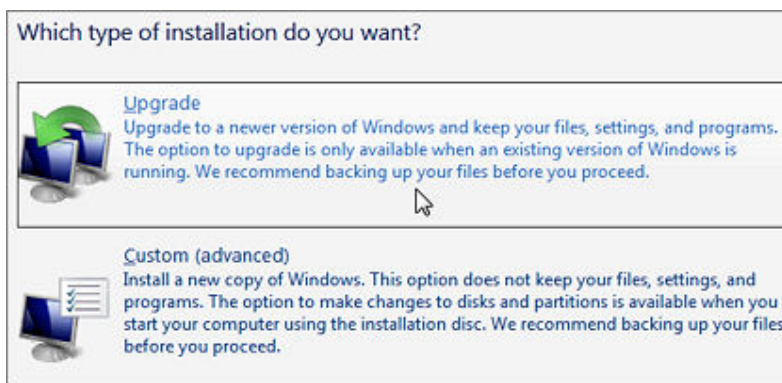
Which type of installation do you want?

Upgrade
Upgrade to a newer version of Windows and keep your files, settings, and programs. The option to upgrade is only available when an existing version of Windows is running. We recommend backing up your files before you proceed.

Custom (advanced)
Install a new copy of Windows. This option does not keep your files, settings, and programs. The option to make changes to disks and partitions is available when you start your computer using the installation disc. We recommend backing up your files before you proceed.